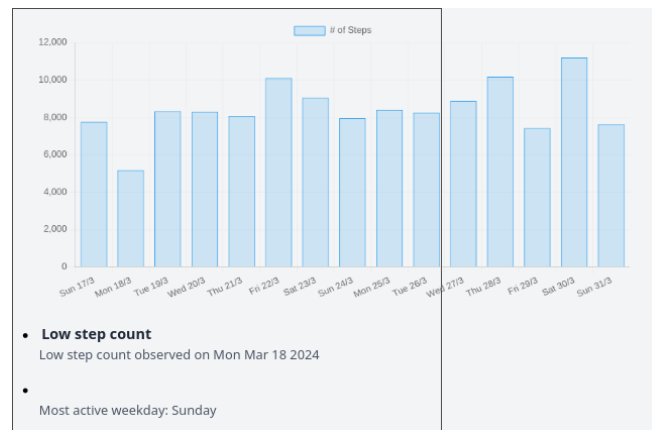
# of Steps

12,000
10,000
8,000
6,000
4,000
2,000
0

Sun 17/3
Mon 18/3
Tue 19/3
Wed 20/3
Thu 21/3
Fri 22/3
Sat 23/3
Sun 24/3
Mon 25/3
Tue 26/3
Wed 27/3
Thu 28/3
Fri 29/3
Sat 30/3
Sun 31/3

- **Low step count**
  Low step count observed on Mon Mar 18 2024
- Most active weekday: Sunday